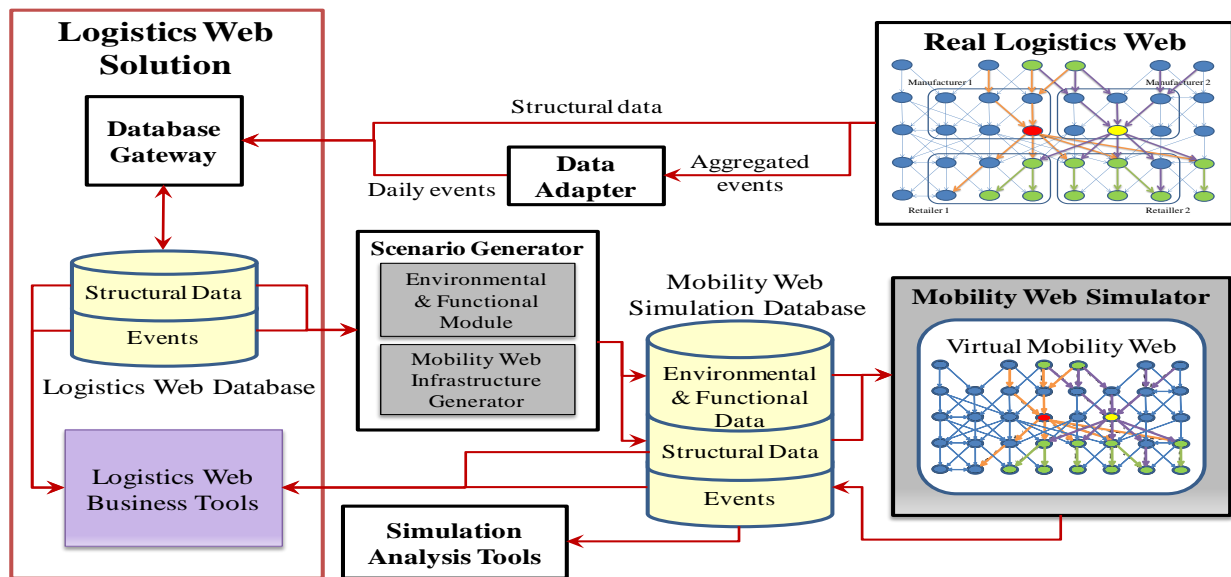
Logistics Web Solution

Database Gateway

Structural data

Data Adapter

Aggregated events

Daily events

Real Logistics Web

Manufacturer 1

Manufacturer 2

Retailer 1

Retailer 2

Structural Data

Events

Logistics Web Database

Scenario Generator

Environmental & Functional Module

Mobility Web Infrastructure Generator

Mobility Web Simulation Database

Environmental & Functional Data

Structural Data

Events

Mobility Web Simulator

Virtual Mobility Web

Logistics Web Business Tools

Simulation Analysis Tools